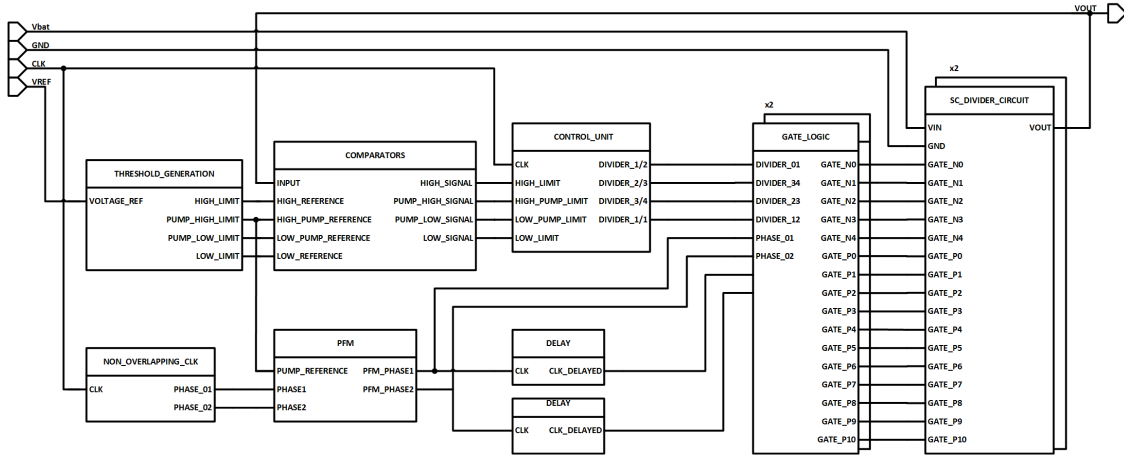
Vbat
GND
CLK
VREF

VOUT

x2

x2

THRESHOLD_GENERATION
VOLTAGE_REF
HIGH_LIMIT
PUMP_HIGH_LIMIT
PUMP_LOW_LIMIT
LOW_LIMIT

COMPARATORS
INPUT
HIGH_REFERENCE
HIGH_PUMP_REFERENCE
LOW_PUMP_REFERENCE
LOW_REFERENCE
HIGH_SIGNAL
PUMP_HIGH_SIGNAL
PUMP_LOW_SIGNAL
LOW_SIGNAL

CONTROL_UNIT
CLK
HIGH_LIMIT
HIGH_PUMP_LIMIT
LOW_PUMP_LIMIT
LOW_LIMIT
DIVIDER_1/2
DIVIDER_2/3
DIVIDER_3/4
DIVIDER_1/1

GATE_LOGIC
DIVIDER_01
DIVIDER_34
DIVIDER_23
DIVIDER_12
PHASE_01
PHASE_02
GATE_N0
GATE_N1
GATE_N2
GATE_N3
GATE_N4
GATE_P0
GATE_P1
GATE_P2
GATE_P3
GATE_P4
GATE_P5
GATE_P6
GATE_P7
GATE_P8
GATE_P9
GATE_P10

SC_DIVIDER_CIRCUIT
VIN
GND
GATE_N0
GATE_N1
GATE_N2
GATE_N3
GATE_N4
GATE_P0
GATE_P1
GATE_P2
GATE_P3
GATE_P4
GATE_P5
GATE_P6
GATE_P7
GATE_P8
GATE_P9
GATE_P10
VOUT

NON_OVERLAPPING_CLK
CLK
PHASE_01
PHASE_02

PFM
PUMP_REFERENCE
PHASE1
PHASE2
PFM_PHASE1
PFM_PHASE2

DELAY
CLK
CLK_DELAYED

DELAY
CLK
CLK_DELAYED